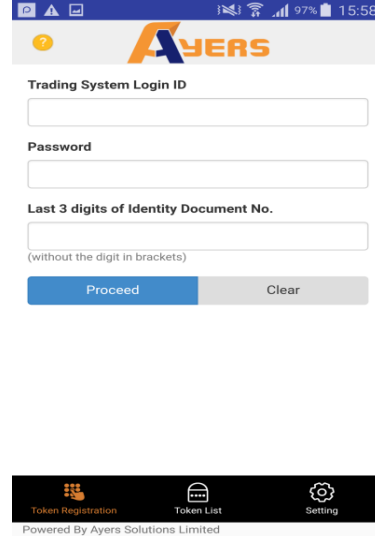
97% 15:58

?

AYERS

Trading System Login ID

Password

Last 3 digits of Identity Document No.

(without the digit in brackets)

Proceed

Clear

Token Registration

Token List

Setting

Powered By Ayers Solutions Limited